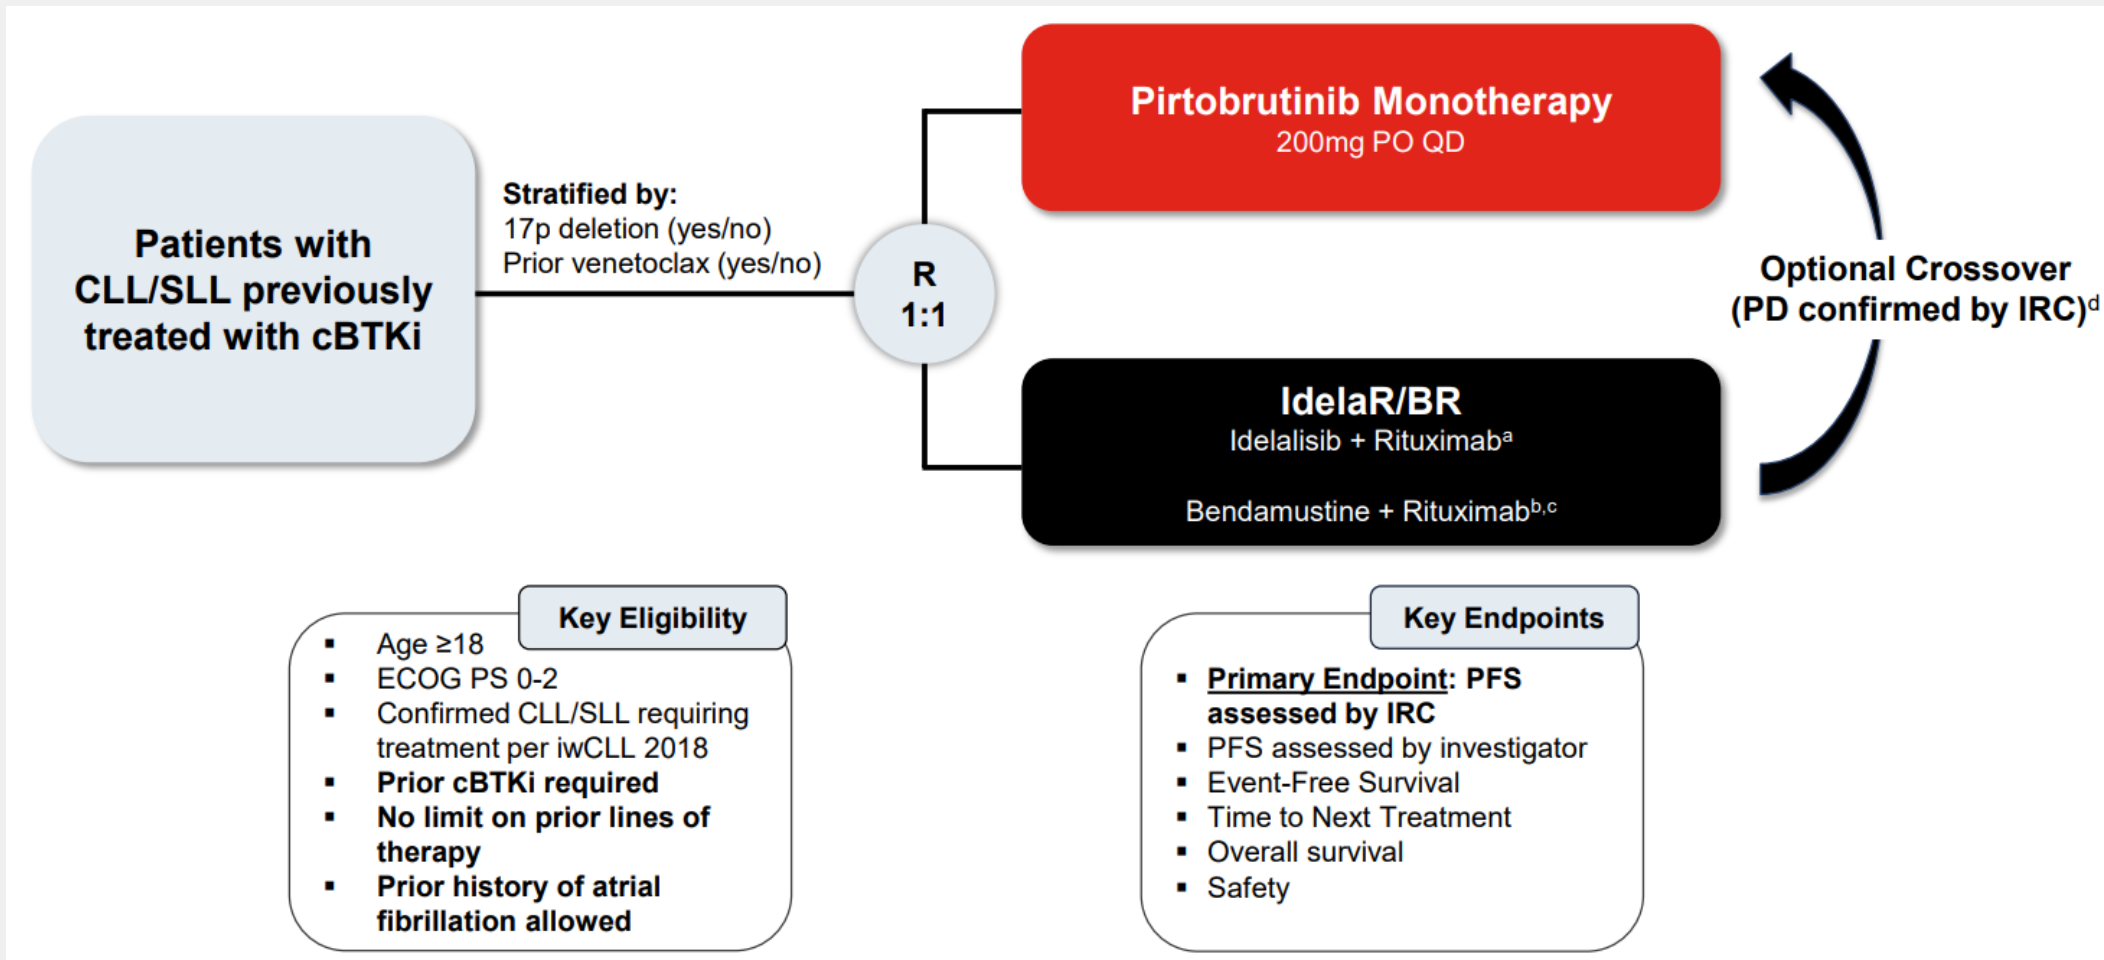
Patients with CLL/SLL previously treated with cBTKi

Stratified by:
17p deletion (yes/no)
Prior venetoclax (yes/no)

R
1:1

Pirtobrutinib Monotherapy
200mg PO QD

IdelaR/BR
Idelalisib + Rituximab$^{a}$

Bendamustine + Rituximab$^{b,c}$

Optional Crossover
(PD confirmed by IRC)$^{d}$

Key Eligibility
- Age ≥18
- ECOG PS 0-2
- Confirmed CLL/SLL requiring treatment per iwCLL 2018
- Prior cBTKi required
- No limit on prior lines of therapy
- Prior history of atrial fibrillation allowed

Key Endpoints
- Primary Endpoint: PFS assessed by IRC
- PFS assessed by investigator
- Event-Free Survival
- Time to Next Treatment
- Overall survival
- Safety